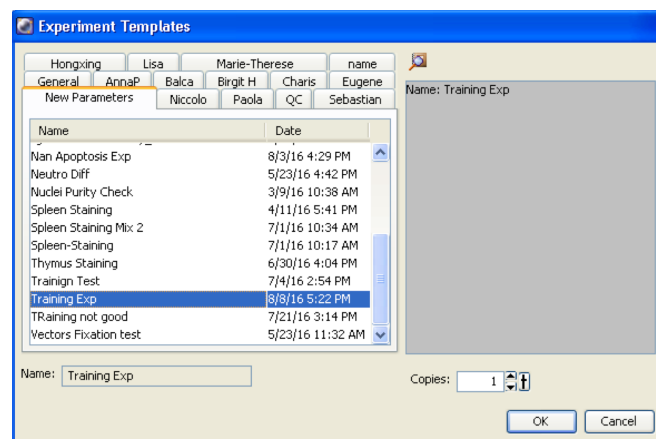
Experiment Templates

Hongxing | Lisa | Marie-Therese | name
General | AnnaP | Balca | Birgit H | Charis | Eugene
New Parameters | Niccolo | Paola | QC | Sebastian

| Name | Date |
|---|---|
| Nan Apoptosis Exp | 8/3/16 4:29 PM |
| Neutro Diff | 5/23/16 4:42 PM |
| Nuclei Purity Check | 3/9/16 10:38 AM |
| Spleen Staining | 4/11/16 5:41 PM |
| Spleen Staining Mix 2 | 7/1/16 10:34 AM |
| Spleen-Staining | 7/1/16 10:17 AM |
| Thymus Staining | 6/30/16 4:04 PM |
| Trainign Test | 7/4/16 2:54 PM |
| Training Exp | 8/8/16 5:22 PM |
| TRaining not good | 7/21/16 3:14 PM |
| Vectors Fixation test | 5/23/16 11:32 AM |

Name: Training Exp

Name: Training Exp

Copies: 1

OK
Cancel